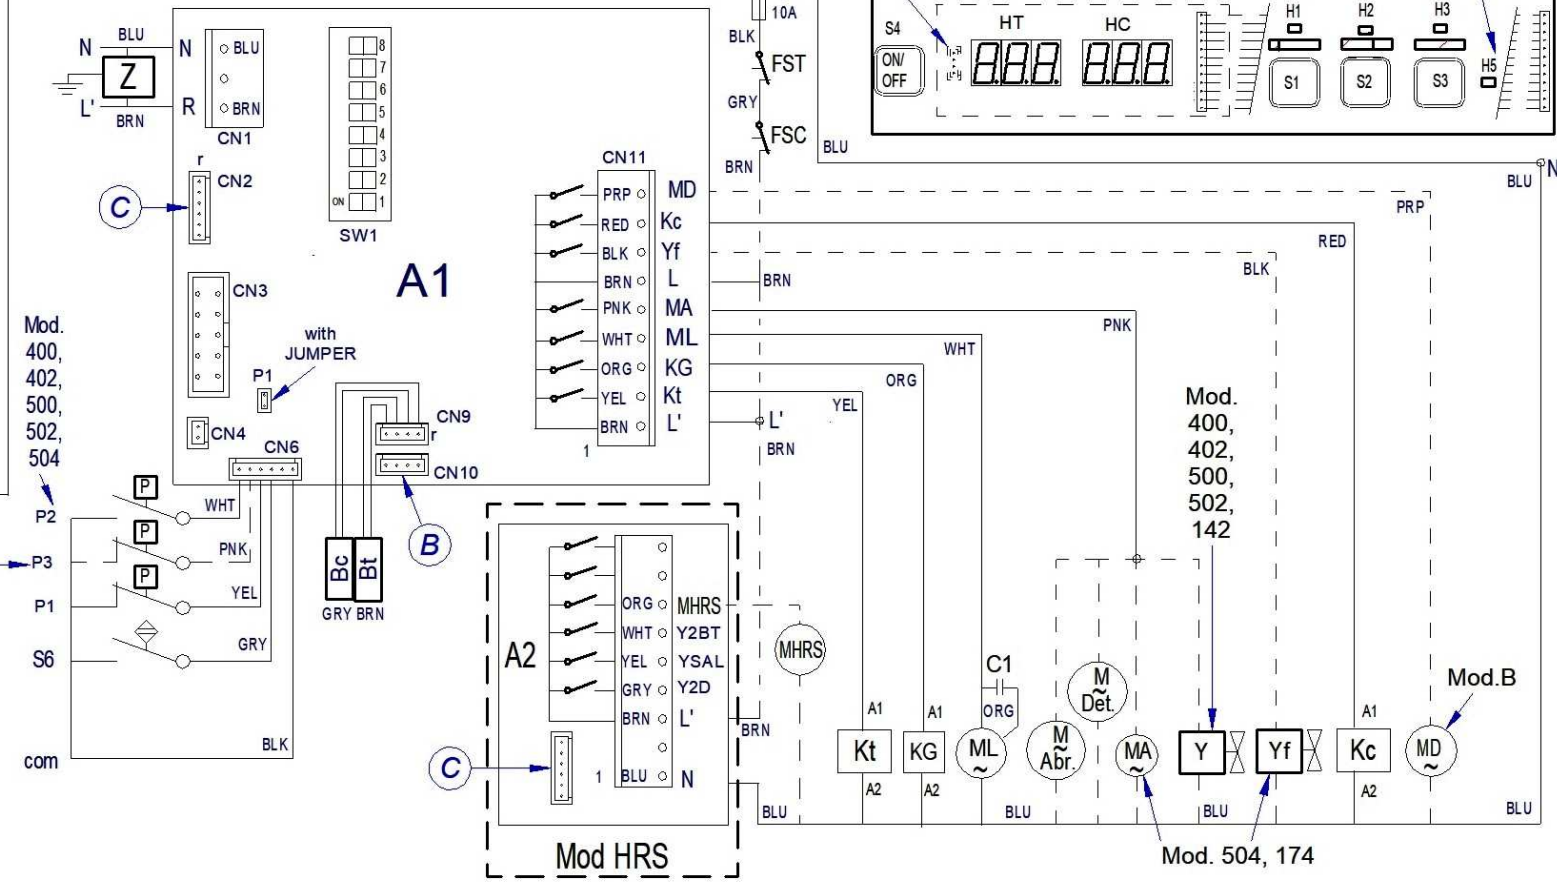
N
BLU
N
Z
L'
BRN
R
BLU
BRN
CN1
8
7
6
5
4
3
2
ON
1
SW1
10A
BLK
FST
GRY
FSC
BRN
BLU
S4
ON/
OFF
HT
HC
888
888
H1
H2
H3
S1
S2
S3
H5
BLU
N
r
CN2
C
CN11
PRP
RED
BLK
BRN
PNK
WHT
ORG
YEL
BRN
MD
Kc
Yf
L
MA
ML
KG
Kt
L'
1
PRP
RED
BLK
A1
BRN
CN3
PNK
WHT
ORG
YEL
Mod.
400,
402,
500,
502,
504
with
JUMPER
P1
CN4
CN6
CN9
r
CN10
L'
BRN
Mod.
400,
402,
500,
502,
142
P2
P3
P1
S6
com
P
P
P
WHT
PNK
YEL
GRY
BLK
Bc
Bt
GRY BRN
B
A2
ORG
WHT
YEL
GRY
BRN
BLU
1
MHRS
Y2BT
YSAL
Y2D
L'
N
C
Mod HRS
MHRS
BRN
BLU
C1
ORG
A1
A2
Kt
A1
A2
KG
ML
~
M
~
Abr.
M
~
Det.
MA
~
Y
Yf
A1
A2
Kc
MD
~
Mod.B
BLU
BLU
BLU
Mod. 504, 174